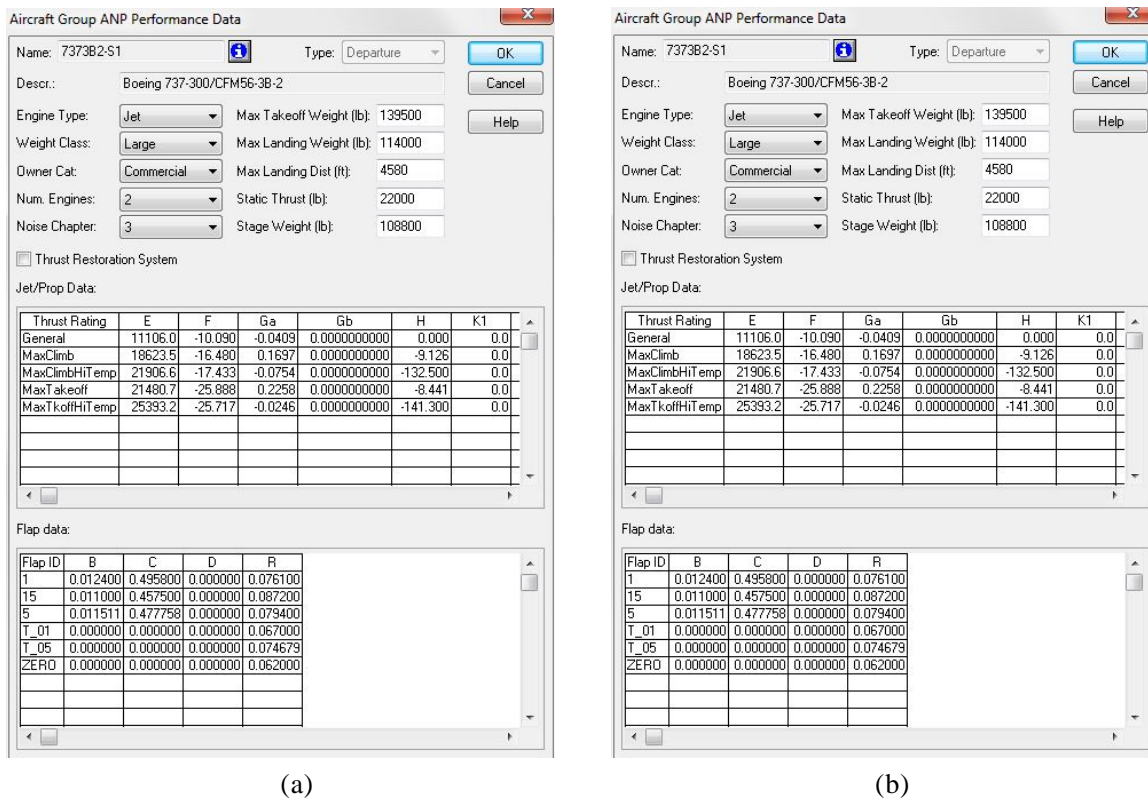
Aircraft Group ANP Performance Data

Name: 7373B2-S1

Type: Departure

OK

Cancel

Help

Descr.: Boeing 737-300/CFM56-3B-2

Engine Type: Jet

Max Takeoff Weight (lb): 139500

Weight Class: Large

Max Landing Weight (lb): 114000

Owner Cat: Commercial

Max Landing Dist (ft): 4580

Num. Engines: 2

Static Thrust (lb): 22000

Noise Chapter: 3

Stage Weight (lb): 108800

Thrust Restoration System

Jet/Prop Data:

| Thrust Rating | E | F | Ga | Gb | H | K1 |
|---|---|---|---|---|---|---|
| General | 11106.0 | -10.090 | -0.0409 | 0.0000000000 | 0.000 | 0.0 |
| MaxClimb | 18623.5 | -16.480 | 0.1697 | 0.0000000000 | -9.126 | 0.0 |
| MaxClimbHiTemp | 21906.6 | -17.433 | -0.0754 | 0.0000000000 | -132.500 | 0.0 |
| MaxTakeoff | 21480.7 | -25.888 | 0.2258 | 0.0000000000 | -8.441 | 0.0 |
| MaxTkoffHiTemp | 25393.2 | -25.717 | -0.0246 | 0.0000000000 | -141.300 | 0.0 |

Flap data:

| Flap ID | B | C | D | R |
|---|---|---|---|---|
| 1 | 0.012400 | 0.495800 | 0.000000 | 0.076100 |
| 15 | 0.011000 | 0.457500 | 0.000000 | 0.087200 |
| 5 | 0.011511 | 0.477758 | 0.000000 | 0.079400 |
| T_01 | 0.000000 | 0.000000 | 0.000000 | 0.067000 |
| T_05 | 0.000000 | 0.000000 | 0.000000 | 0.074679 |
| ZERO | 0.000000 | 0.000000 | 0.000000 | 0.062000 |

(a)

Aircraft Group ANP Performance Data

Name: 7373B2-S1

Type: Departure

OK

Cancel

Help

Descr.: Boeing 737-300/CFM56-3B-2

Engine Type: Jet

Max Takeoff Weight (lb): 139500

Weight Class: Large

Max Landing Weight (lb): 114000

Owner Cat: Commercial

Max Landing Dist (ft): 4580

Num. Engines: 2

Static Thrust (lb): 22000

Noise Chapter: 3

Stage Weight (lb): 108800

Thrust Restoration System

Jet/Prop Data:

| Thrust Rating | E | F | Ga | Gb | H | K1 |
|---|---|---|---|---|---|---|
| General | 11106.0 | -10.090 | -0.0409 | 0.0000000000 | 0.000 | 0.0 |
| MaxClimb | 18623.5 | -16.480 | 0.1697 | 0.0000000000 | -9.126 | 0.0 |
| MaxClimbHiTemp | 21906.6 | -17.433 | -0.0754 | 0.0000000000 | -132.500 | 0.0 |
| MaxTakeoff | 21480.7 | -25.888 | 0.2258 | 0.0000000000 | -8.441 | 0.0 |
| MaxTkoffHiTemp | 25393.2 | -25.717 | -0.0246 | 0.0000000000 | -141.300 | 0.0 |

Flap data:

| Flap ID | B | C | D | R |
|---|---|---|---|---|
| 1 | 0.012400 | 0.495800 | 0.000000 | 0.076100 |
| 15 | 0.011000 | 0.457500 | 0.000000 | 0.087200 |
| 5 | 0.011511 | 0.477758 | 0.000000 | 0.079400 |
| T_01 | 0.000000 | 0.000000 | 0.000000 | 0.067000 |
| T_05 | 0.000000 | 0.000000 | 0.000000 | 0.074679 |
| ZERO | 0.000000 | 0.000000 | 0.000000 | 0.062000 |

(b)